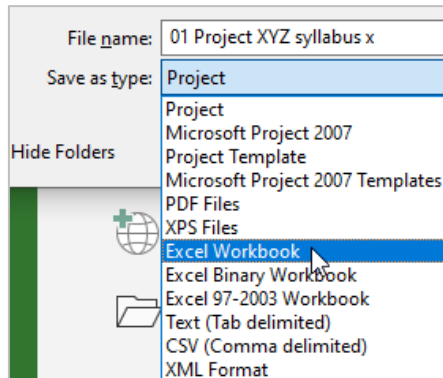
File name: 01 Project XYZ syllabus x

Save as type: Project

Hide Folders

Project
Microsoft Project 2007
Project Template
Microsoft Project 2007 Templates
PDF Files
XPS Files
Excel Workbook
Excel Binary Workbook
Excel 97-2003 Workbook
Text (Tab delimited)
CSV (Comma delimited)
XML Format